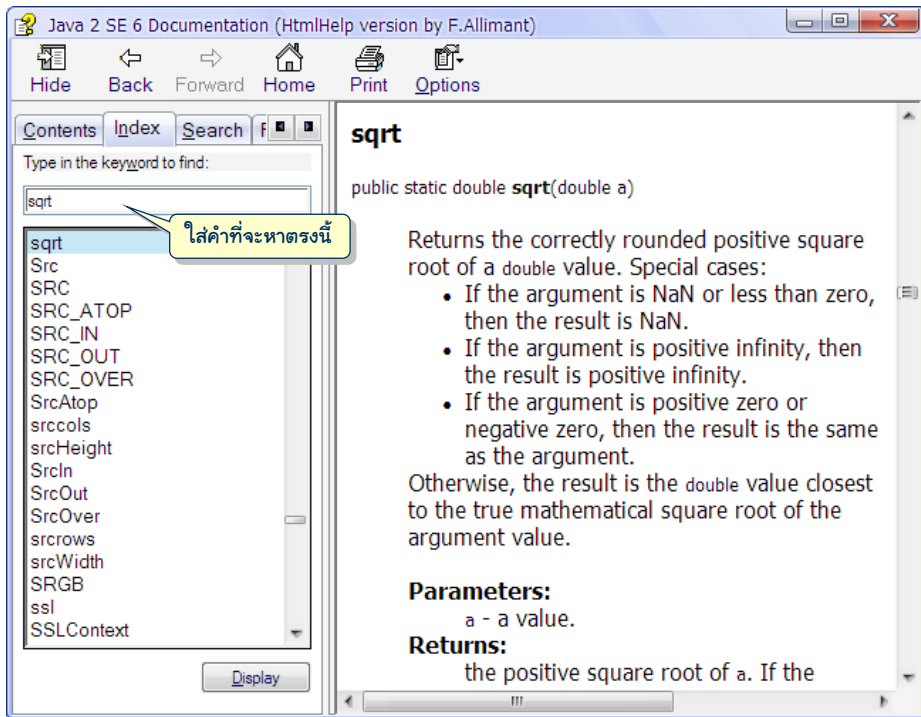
Java 2 SE 6 Documentation (HtmlHelp version by F.Allimant)

Hide Back Forward Home Print Options

Contents Index Search F

Type in the keyword to find:

sqrt

ใส่คำที่จะหาตรงนี้

sqrt
Src
SRC
SRC_ATOP
SRC_IN
SRC_OUT
SRC_OVER
SrcAtop
srccols
srcHeight
SrcIn
SrcOut
SrcOver
srcrows
srcWidth
SRGB
ssl
SSLContext

Display

sqrt

public static double **sqrt**(double a)

Returns the correctly rounded positive square root of a double value. Special cases:

- If the argument is NaN or less than zero, then the result is NaN.
- If the argument is positive infinity, then the result is positive infinity.
- If the argument is positive zero or negative zero, then the result is the same as the argument.

Otherwise, the result is the double value closest to the true mathematical square root of the argument value.

**Parameters:**
a - a value.
**Returns:**
the positive square root of a. If the